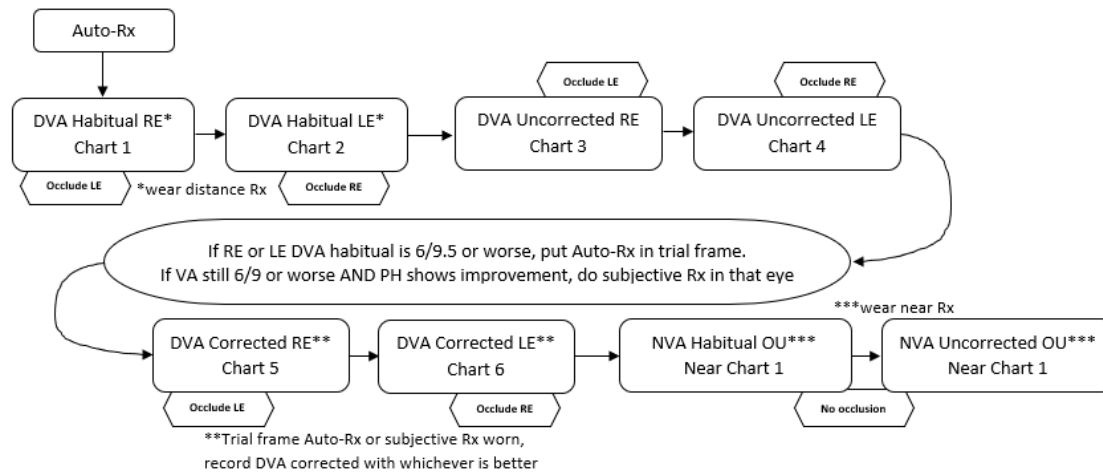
Auto-Rx

DVA Habitual RE*
Chart 1

Occlude LE

DVA Habitual LE*
Chart 2

Occlude RE

*wear distance Rx

Occlude LE

DVA Uncorrected RE
Chart 3

Occlude RE

DVA Uncorrected LE
Chart 4

If RE or LE DVA habitual is 6/9.5 or worse, put Auto-Rx in trial frame.
If VA still 6/9 or worse AND PH shows improvement, do subjective Rx in that eye

DVA Corrected RE**
Chart 5

Occlude LE

DVA Corrected LE**
Chart 6

Occlude RE

**Trial frame Auto-Rx or subjective Rx worn, record DVA corrected with whichever is better

***wear near Rx

NVA Habitual OU***
Near Chart 1

NVA Uncorrected OU***
Near Chart 1

No occlusion